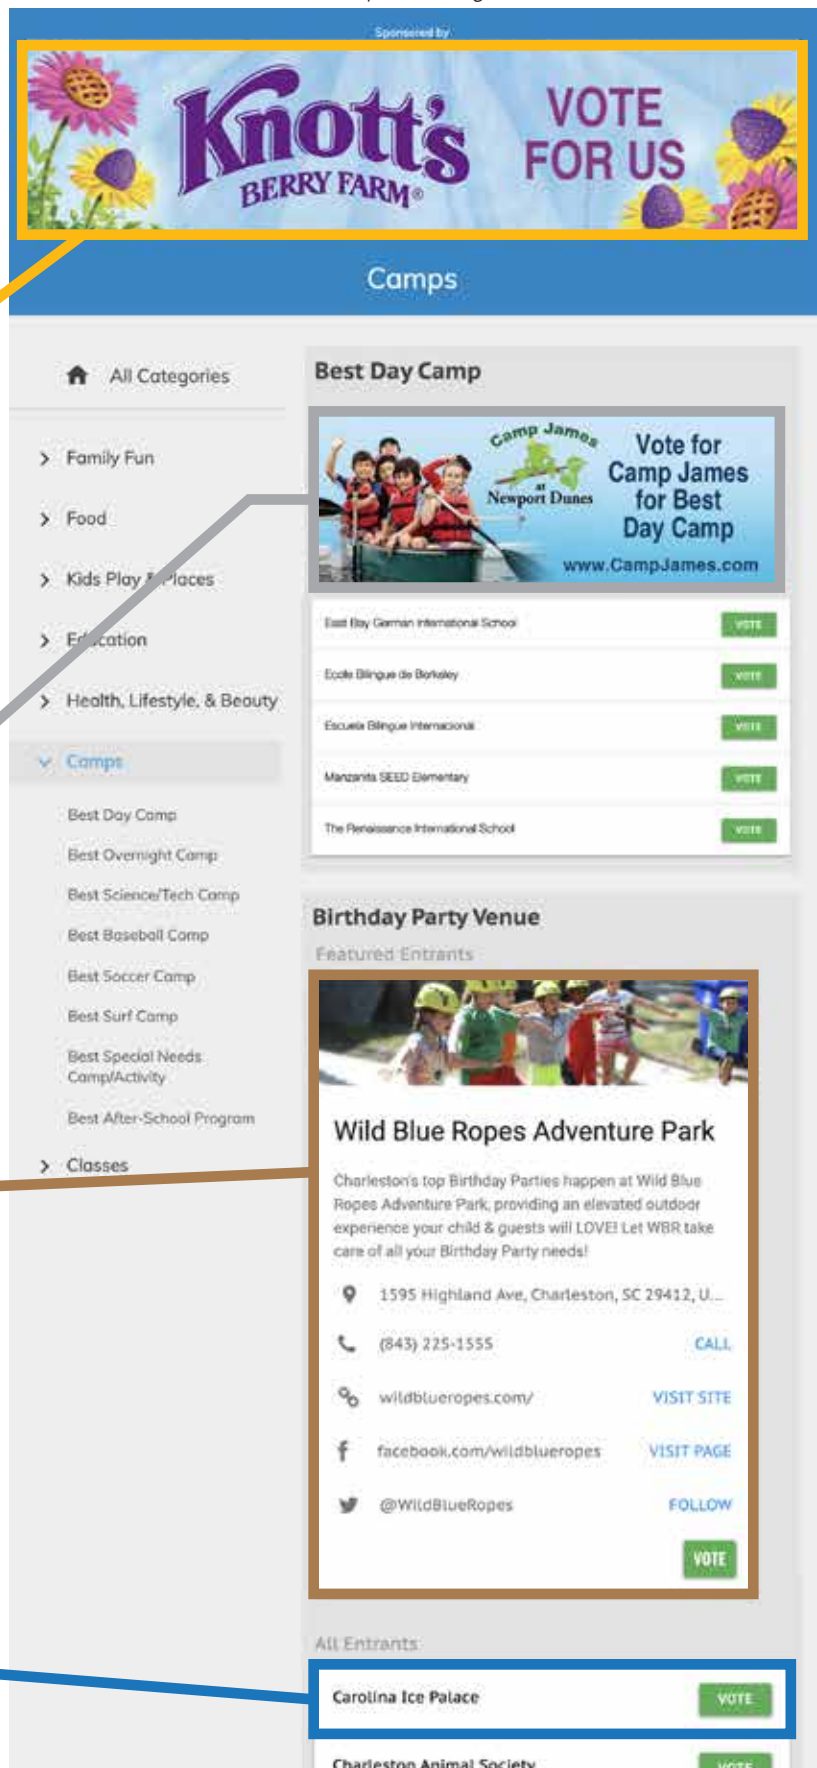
Sponsored by

Knott's BERRY FARM®

VOTE FOR US

Camps

All Categories

Family Fun

Food

Kids Play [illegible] Places

E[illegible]cation

Health, Lifestyle, & Beauty

Camps

Best Day Camp

Best Overnight Camp

Best Science/Tech Camp

Best Baseball Camp

Best Soccer Camp

Best Surf Camp

Best Special Needs Camp/Activity

Best After-School Program

Classes

Best Day Camp

Camp James at Newport Dunes

Vote for Camp James for Best Day Camp

www.CampJames.com

| | |
|---|---|
| East Bay German International School | VOTE |
| Ecole Bilingue de Berkeley | VOTE |
| Escuela Bilingue Internacional | VOTE |
| Manzanita SEED Elementary | VOTE |
| The Renaissance International School | VOTE |

Birthday Party Venue

Featured Entrants

Wild Blue Ropes Adventure Park

Charleston's top Birthday Parties happen at Wild Blue Ropes Adventure Park, providing an elevated outdoor experience your child & guests will LOVE! Let WBR take care of all your Birthday Party needs!

1595 Highland Ave, Charleston, SC 29412, U...

(843) 225-1555 CALL

wildblueropes.com/ VISIT SITE

facebook.com/wildblueropes VISIT PAGE

@WildBlueRopes FOLLOW

VOTE

All Entrants

Carolina Ice Palace VOTE

Charleston Animal Society VOTE